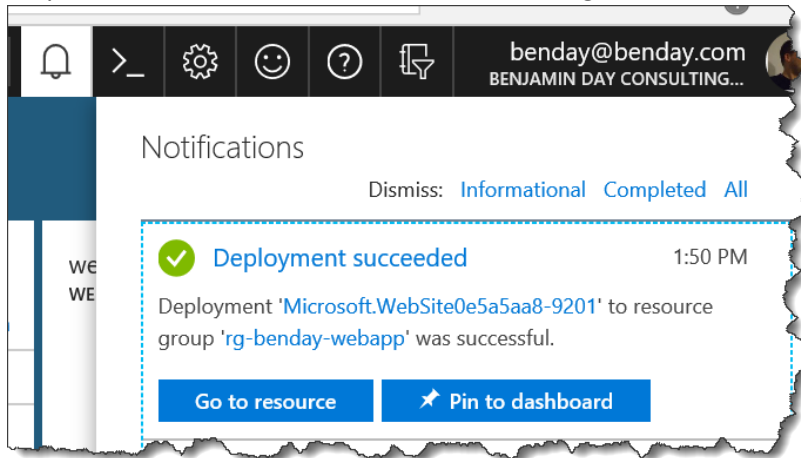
benday@benday.com
BENJAMIN DAY CONSULTING...

Notifications

Dismiss: Informational Completed All

Deployment succeeded 1:50 PM

Deployment 'Microsoft.WebSite0e5a5aa8-9201' to resource group 'rg-benday-webapp' was successful.

Go to resource

Pin to dashboard

we
WE